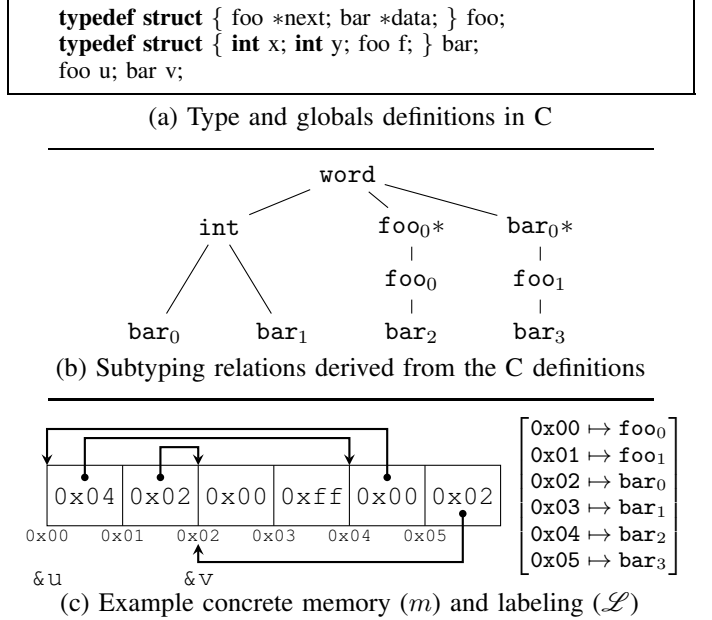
**typedef struct** { foo ∗next; bar ∗data; } foo;
**typedef struct** { **int** x; **int** y; foo f; } bar;
foo u; bar v;

(a) Type and globals definitions in C

word

int

$\texttt{foo}_0*$

$\texttt{bar}_0*$

$\texttt{foo}_0$

$\texttt{foo}_1$

$\texttt{bar}_0$

$\texttt{bar}_1$

$\texttt{bar}_2$

$\texttt{bar}_3$

(b) Subtyping relations derived from the C definitions

| 0x04 | 0x02 | 0x00 | 0xff | 0x00 | 0x02 |
|---|---|---|---|---|---|

0x00 0x01 0x02 0x03 0x04 0x05

&u &v

$\begin{bmatrix} \texttt{0x00} \mapsto \texttt{foo}_0 \\ \texttt{0x01} \mapsto \texttt{foo}_1 \\ \texttt{0x02} \mapsto \texttt{bar}_0 \\ \texttt{0x03} \mapsto \texttt{bar}_1 \\ \texttt{0x04} \mapsto \texttt{bar}_2 \\ \texttt{0x05} \mapsto \texttt{bar}_3 \end{bmatrix}$

(c) Example concrete memory ($m$) and labeling ($\mathscr{L}$)